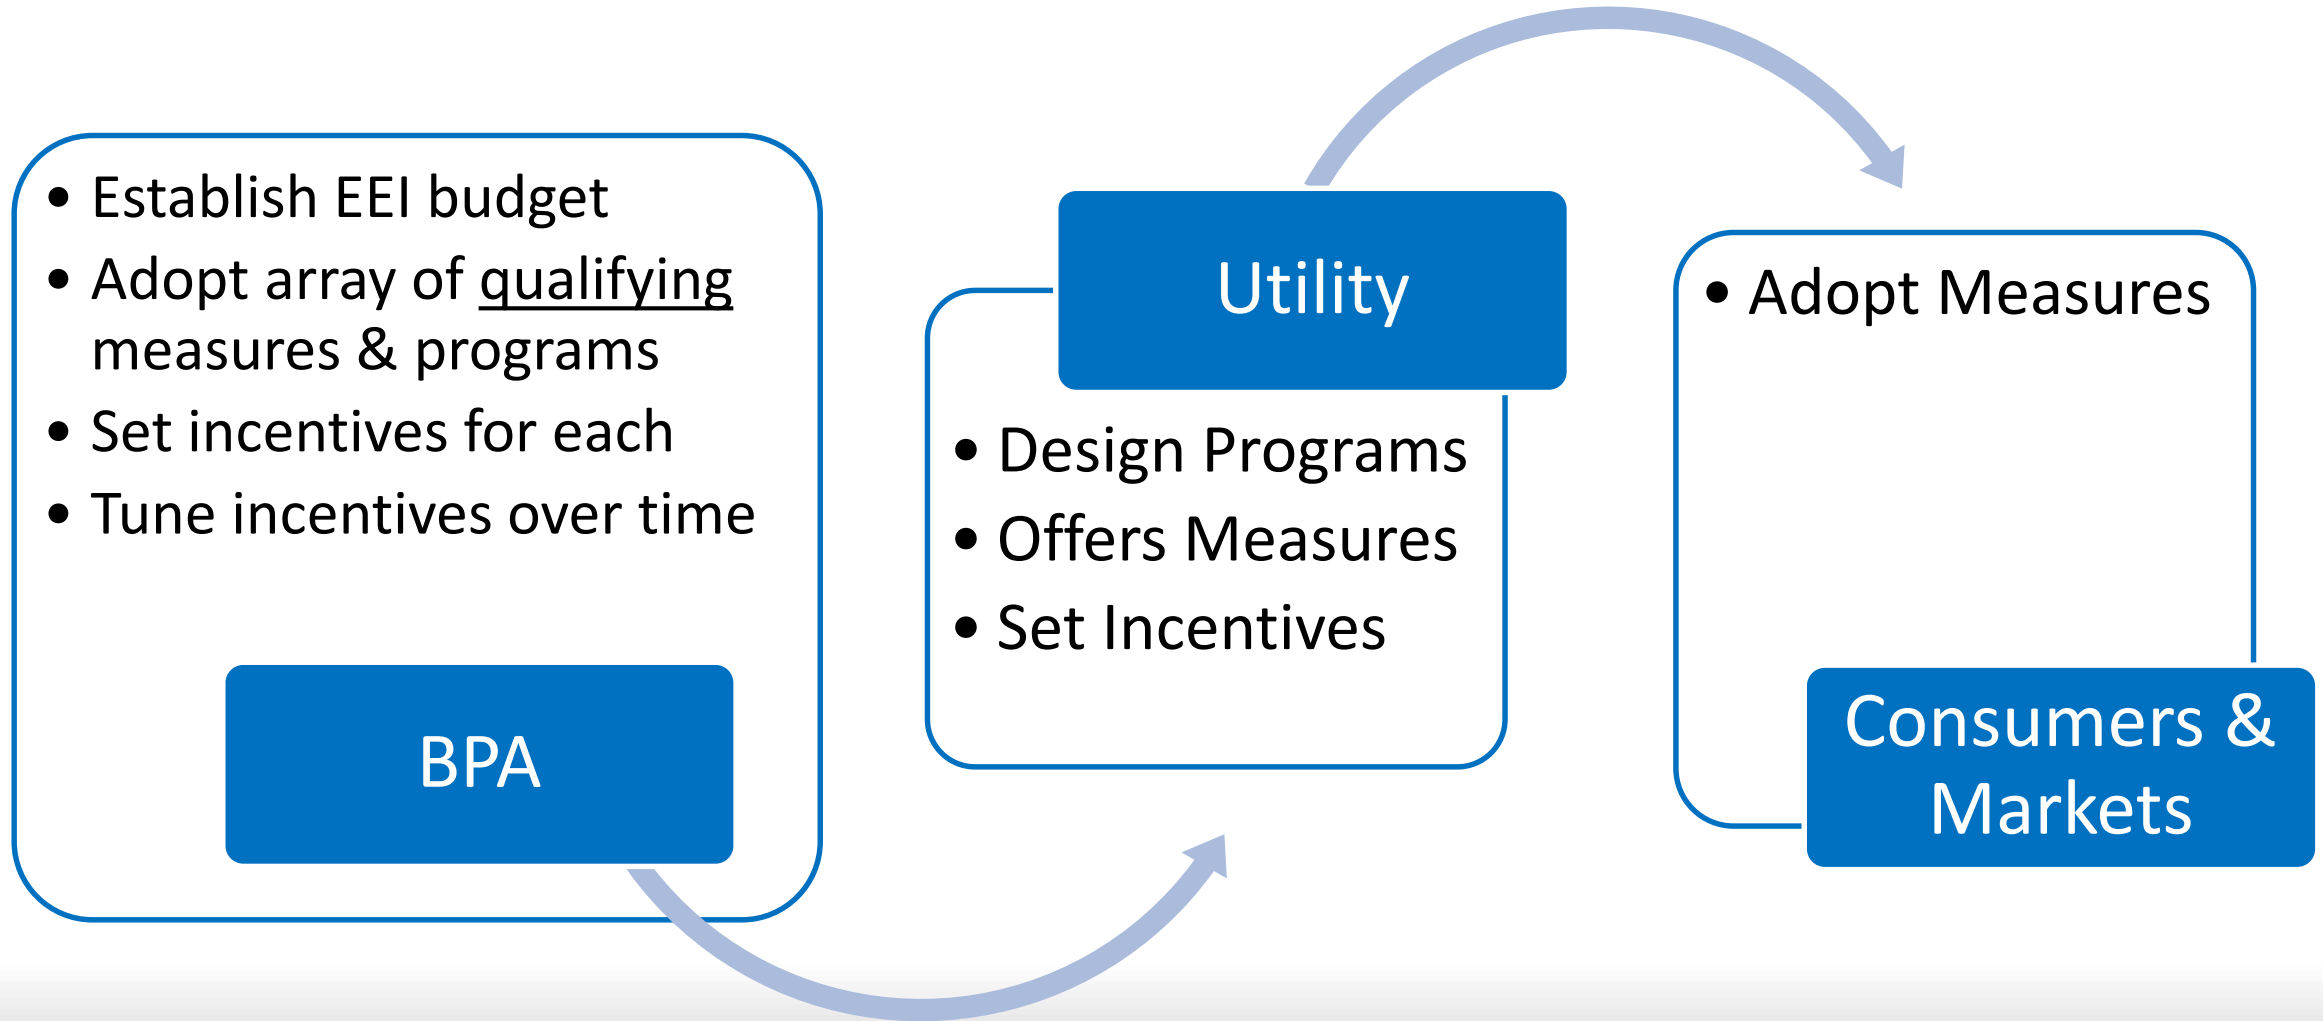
- Establish EEI budget
- Adopt array of qualifying measures & programs
- Set incentives for each
- Tune incentives over time

BPA

Utility

- Design Programs
- Offers Measures
- Set Incentives

- Adopt Measures

Consumers & Markets